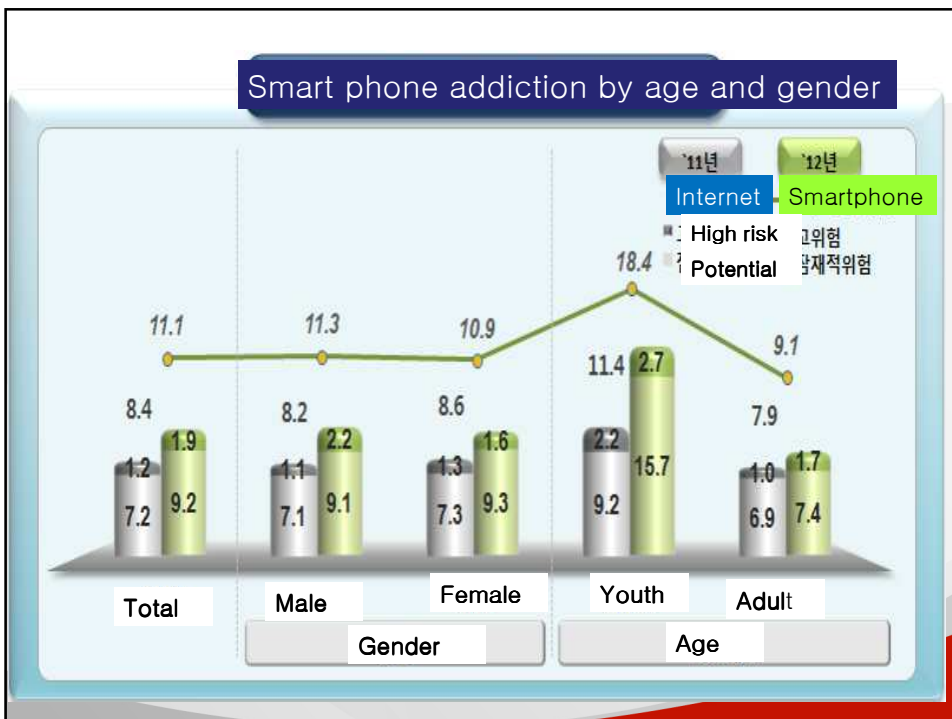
Smart phone addiction by age and gender

'11년
'12년
Internet
Smartphone
High risk 고위험
Potential 잠재적위험

11.1
11.3
10.9
18.4
9.1

8.4
1.2
7.2
1.9
9.2

8.2
1.1
7.1
2.2
9.1

8.6
1.3
7.3
1.6
9.3

11.4
2.2
9.2
2.7
15.7

7.9
1.0
6.9
1.7
7.4

Total
Male
Female
Youth
Adult
Gender
Age